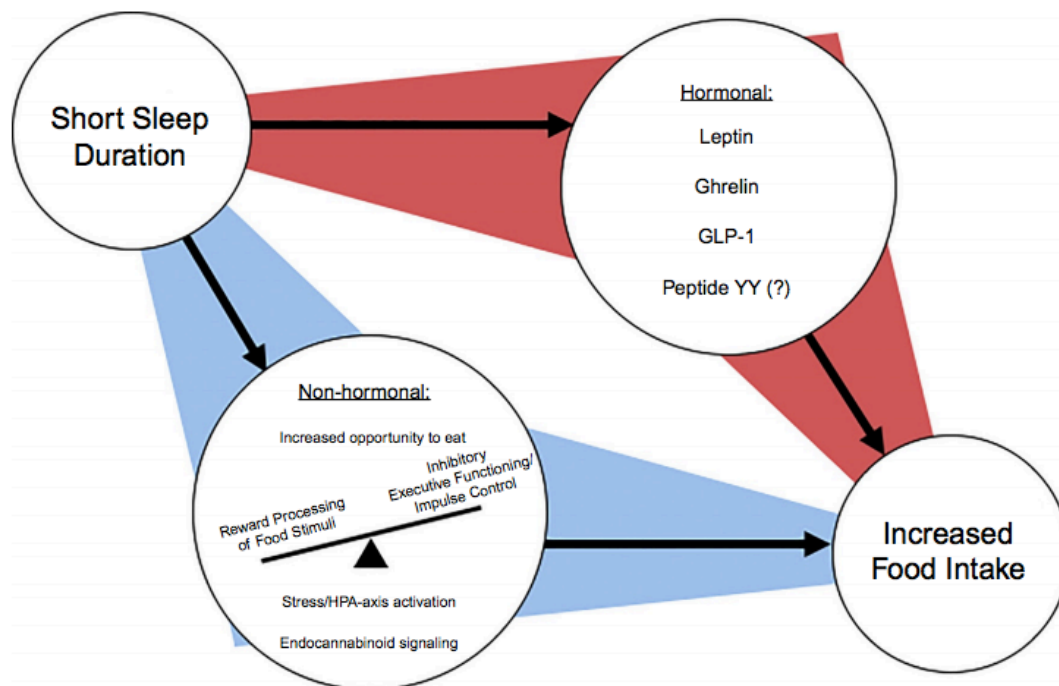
Short Sleep Duration

Hormonal:

Leptin

Ghrelin

GLP-1

Peptide YY (?)

Non-hormonal:

Increased opportunity to eat

Reward Processing of Food Stimuli

Inhibitory Executive Functioning/ Impulse Control

Stress/HPA-axis activation

Endocannabinoid signaling

Increased Food Intake